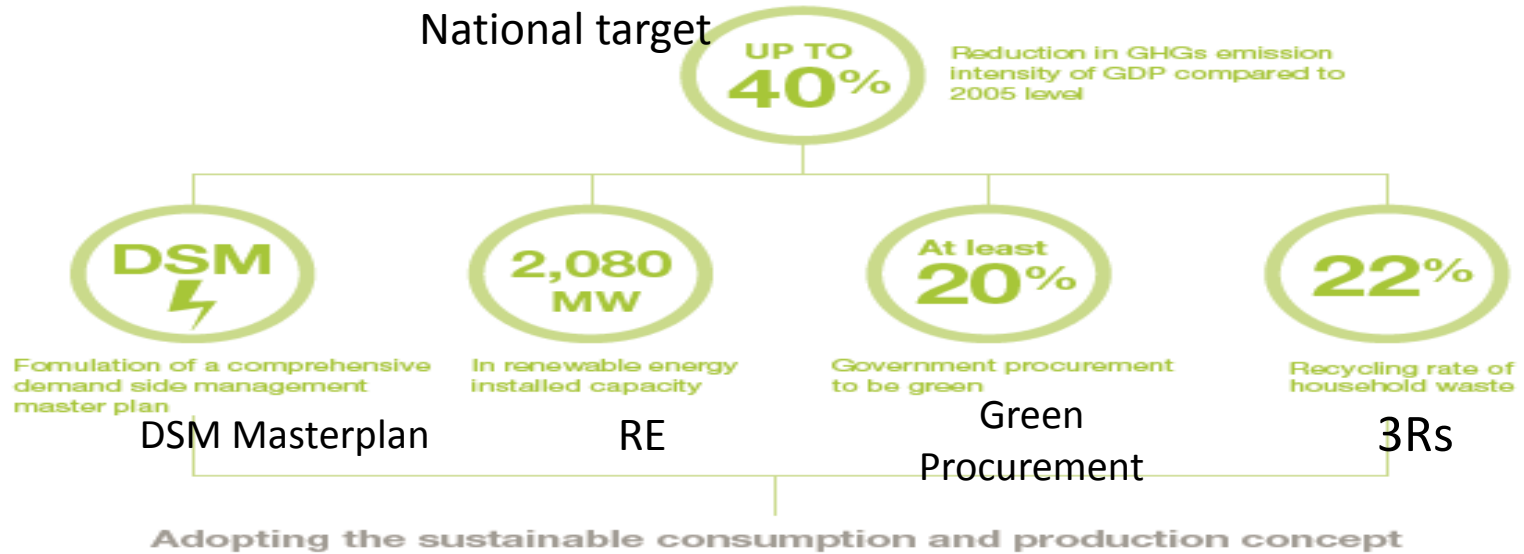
National target

UP TO 40%

Reduction in GHGs emission intensity of GDP compared to 2005 level

DSM

Fomulation of a comprehensive demand side management master plan

DSM Masterplan

2,080 MW

In renewable energy installed capacity

RE

At least 20%

Government procurement to be green

Green Procurement

22%

Recycling rate of household waste

3Rs

Adopting the sustainable consumption and production concept